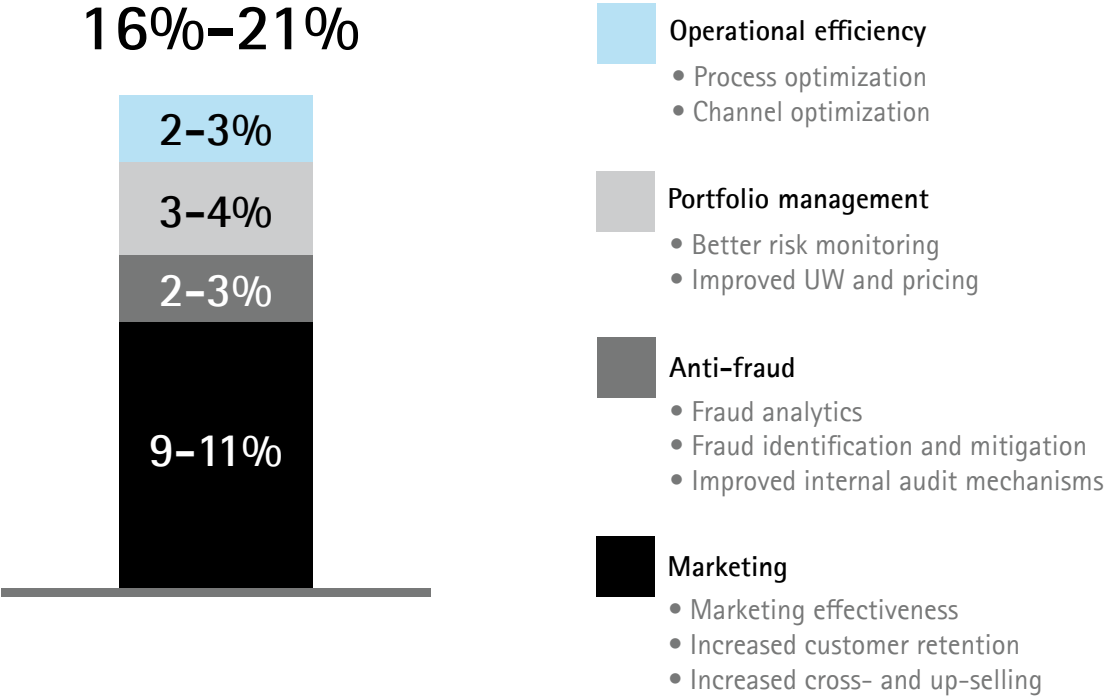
16%–21%

2–3%

3–4%

2–3%

9–11%

Operational efficiency
• Process optimization
• Channel optimization

Portfolio management
• Better risk monitoring
• Improved UW and pricing

Anti-fraud
• Fraud analytics
• Fraud identification and mitigation
• Improved internal audit mechanisms

Marketing
• Marketing effectiveness
• Increased customer retention
• Increased cross- and up-selling